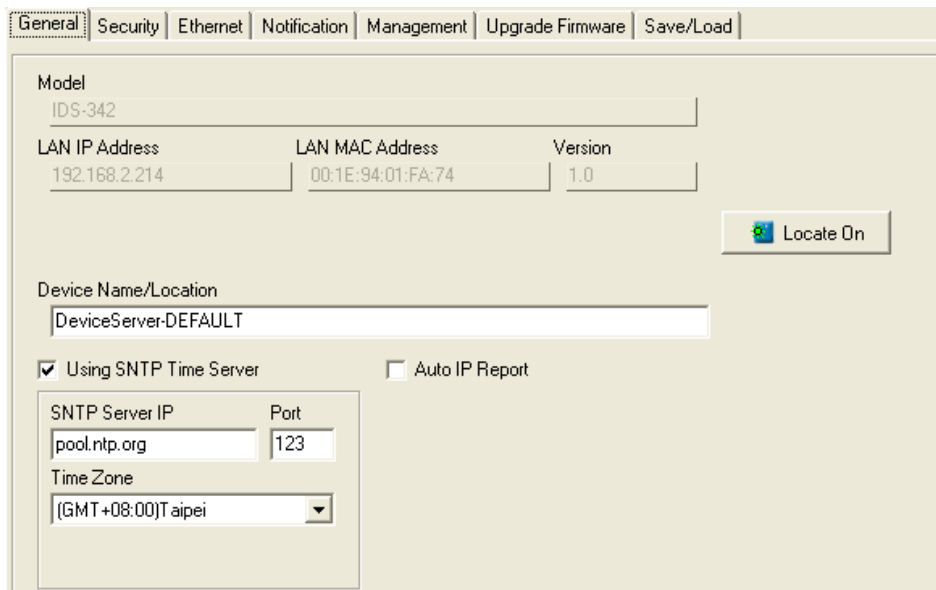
General | Security | Ethernet | Notification | Management | Upgrade Firmware | Save/Load

Model
IDS-342

LAN IP Address
192.168.2.214

LAN MAC Address
00:1E:94:01:FA:74

Version
1.0

Locate On

Device Name/Location
DeviceServer-DEFAULT

Using SNTP Time Server

Auto IP Report

SNTP Server IP
pool.ntp.org

Port
123

Time Zone
(GMT+08:00)Taipei